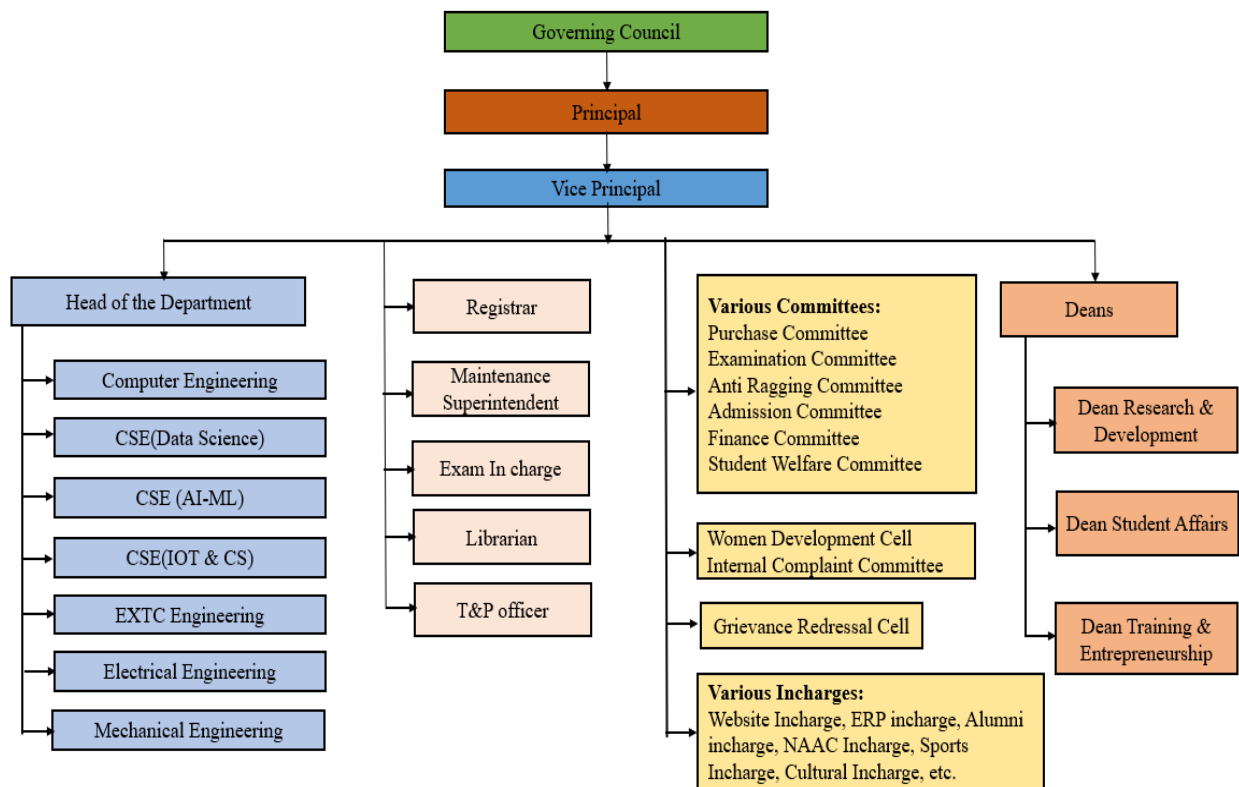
Governing Council

Principal

Vice Principal

Head of the Department

Computer Engineering

CSE(Data Science)

CSE (AI-ML)

CSE(IOT & CS)

EXTC Engineering

Electrical Engineering

Mechanical Engineering

Registrar

Maintenance Superintendent

Exam In charge

Librarian

T&P officer

**Various Committees:**
Purchase Committee
Examination Committee
Anti Ragging Committee
Admission Committee
Finance Committee
Student Welfare Committee

Women Development Cell
Internal Complaint Committee

Grievance Redressal Cell

**Various Incharges:**
Website Incharge, ERP incharge, Alumni incharge, NAAC Incharge, Sports Incharge, Cultural Incharge, etc.

Deans

Dean Research & Development

Dean Student Affairs

Dean Training & Entrepreneurship